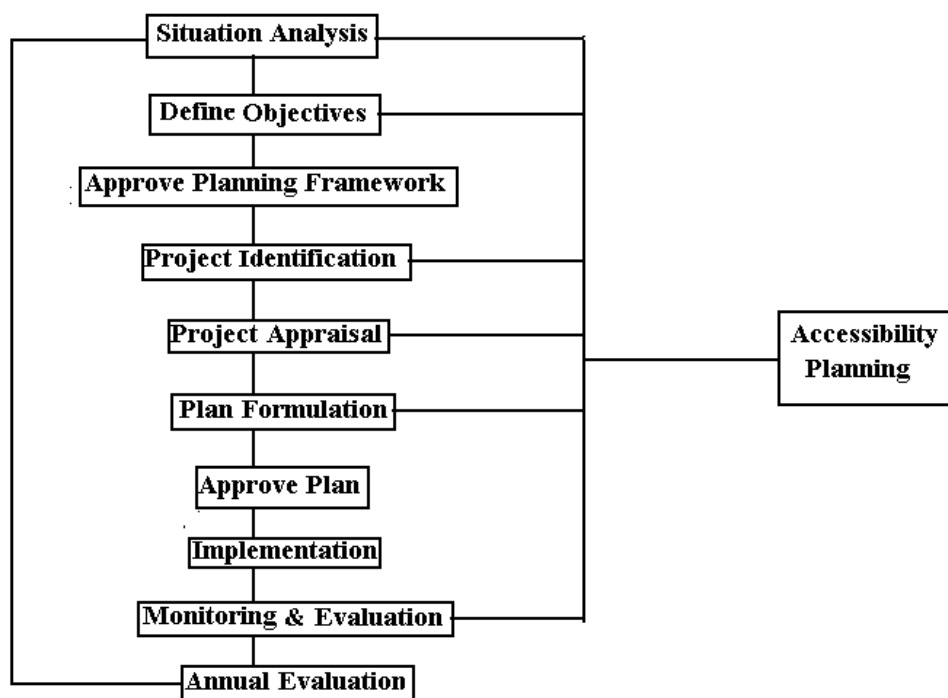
Situation Analysis

Define Objectives

Approve Planning Framework

Project Identification

Project Appraisal

Plan Formulation

Approve Plan

Implementation

Monitoring & Evaluation

Annual Evaluation

Accessibility Planning